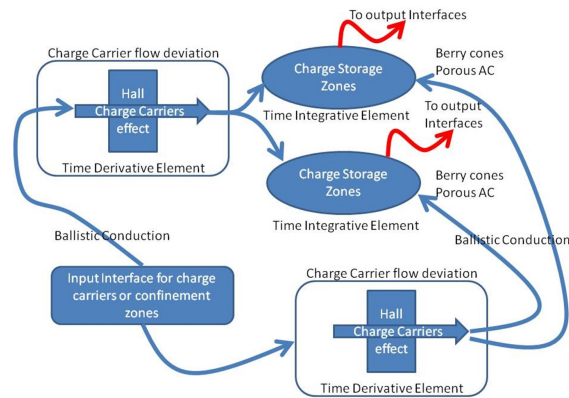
To output Interfaces

Charge Carrier flow deviation

Hall
Charge Carriers
effect

Time Derivative Element

Charge Storage Zones

Time Integrative Element

Berry cones
Porous AC

To output Interfaces

Charge Storage Zones

Time Integrative Element

Berry cones
Porous AC

Ballistic Conduction

Ballistic Conduction

Input Interface for charge carriers or confinement zones

Charge Carrier flow deviation

Hall
Charge Carriers
effect

Time Derivative Element